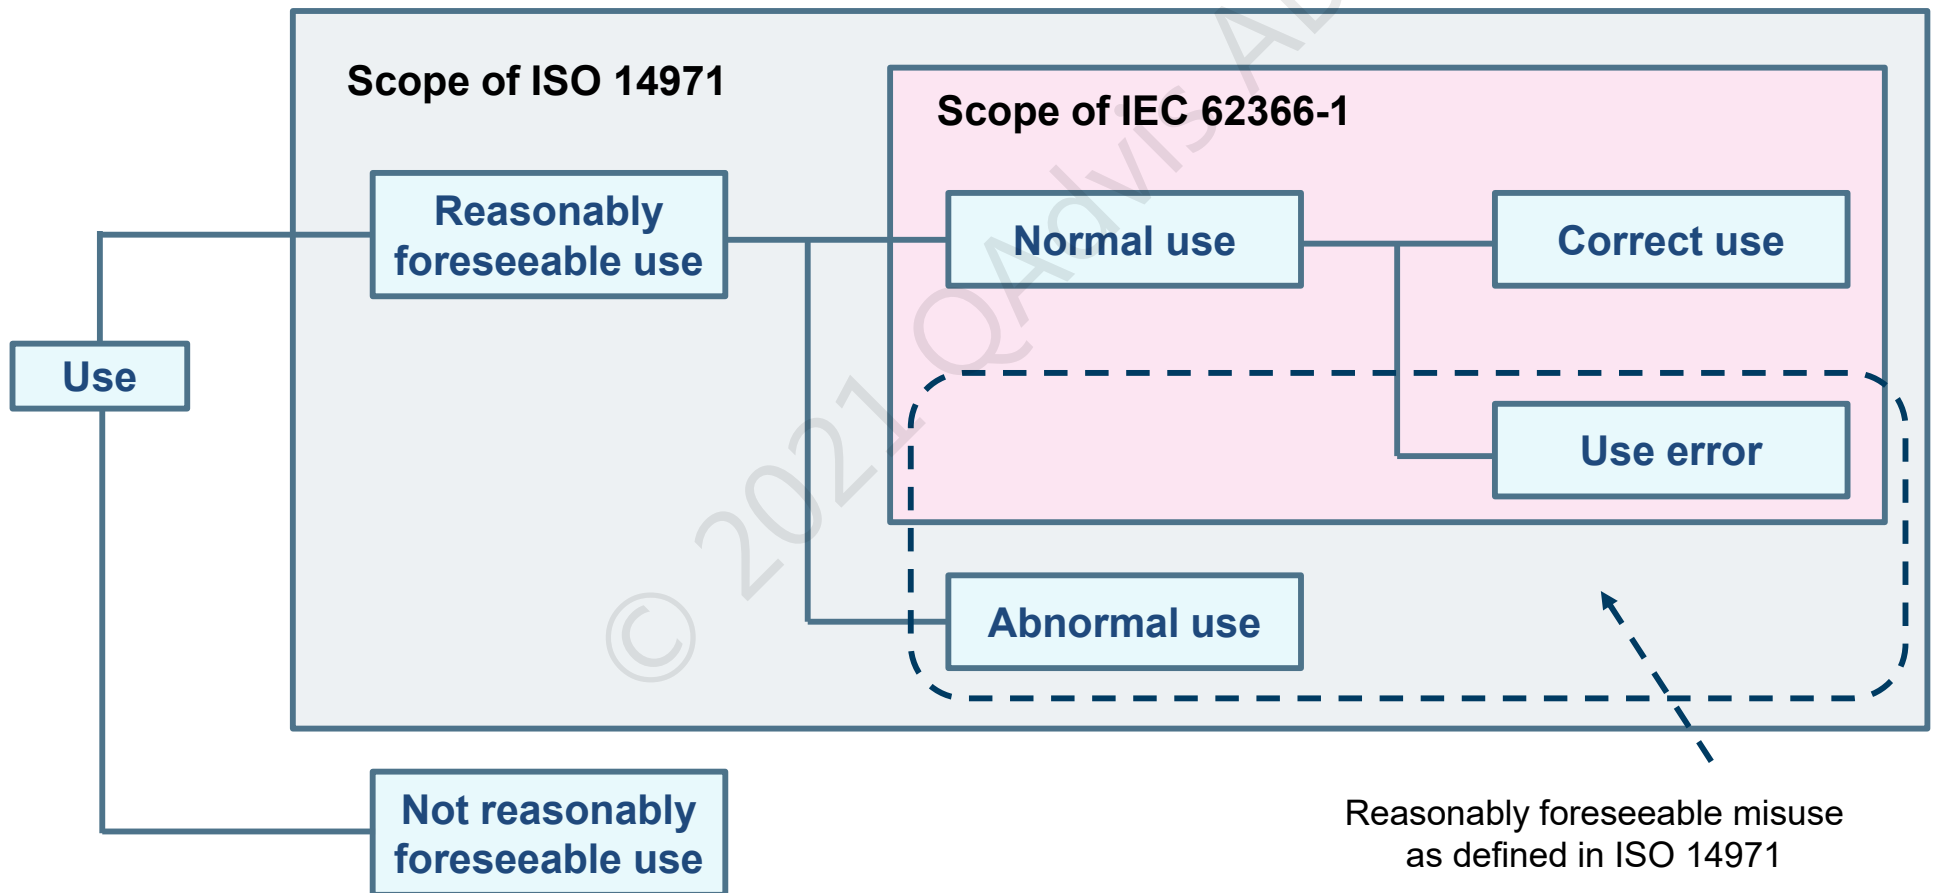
Scope of ISO 14971

Scope of IEC 62366-1

Use

Reasonably foreseeable use

Normal use

Correct use

Use error

Abnormal use

Not reasonably foreseeable use

Reasonably foreseeable misuse as defined in ISO 14971

© 2021 QAdvis AB